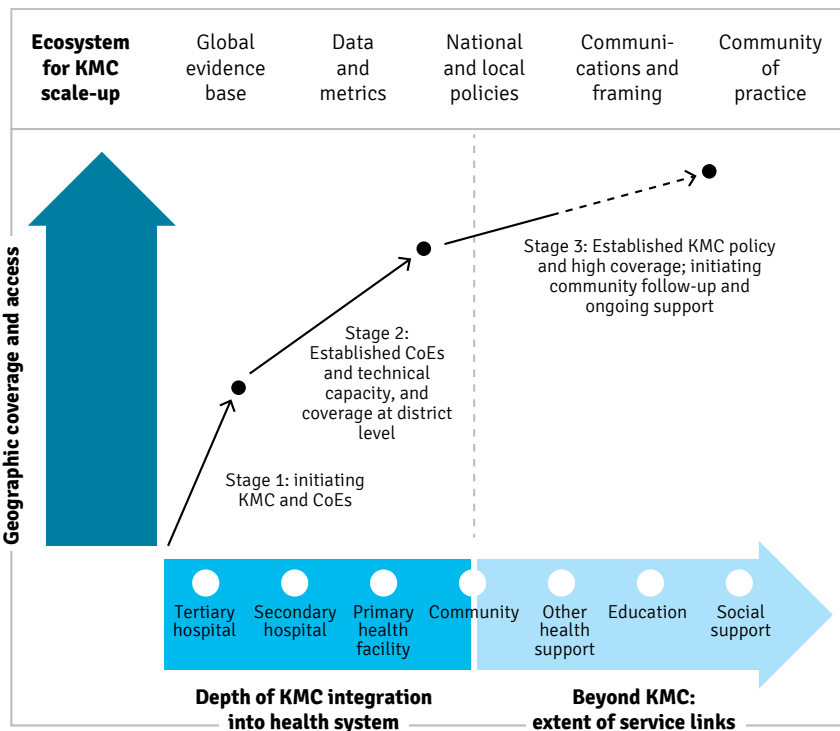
| Ecosystem for KMC scale-up | Global evidence base | Data and metrics | National and local policies | Communications and framing | Community of practice |
|---|---|---|---|---|---|

Geographic coverage and access

Stage 1: initiating KMC and CoEs

Stage 2: Established CoEs and technical capacity, and coverage at district level

Stage 3: Established KMC policy and high coverage; initiating community follow-up and ongoing support

Tertiary hospital

Secondary hospital

Primary health facility

Community

Other health support

Education

Social support

Depth of KMC integration into health system

Beyond KMC: extent of service links